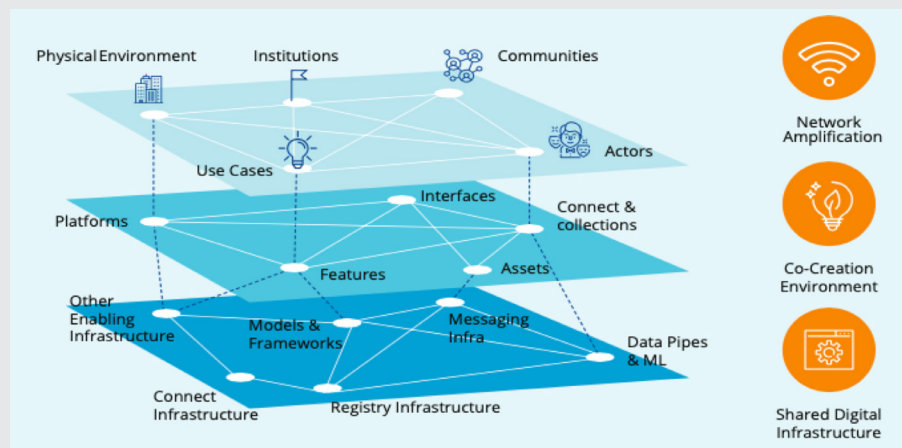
Physical Environment
Institutions
Communities
Use Cases
Actors
Platforms
Interfaces
Connect & collections
Features
Assets
Other Enabling Infrastructure
Models & Frameworks
Messaging Infra
Data Pipes & ML
Connect Infrastructure
Registry Infrastructure

Network Amplification

Co-Creation Environment

Shared Digital Infrastructure